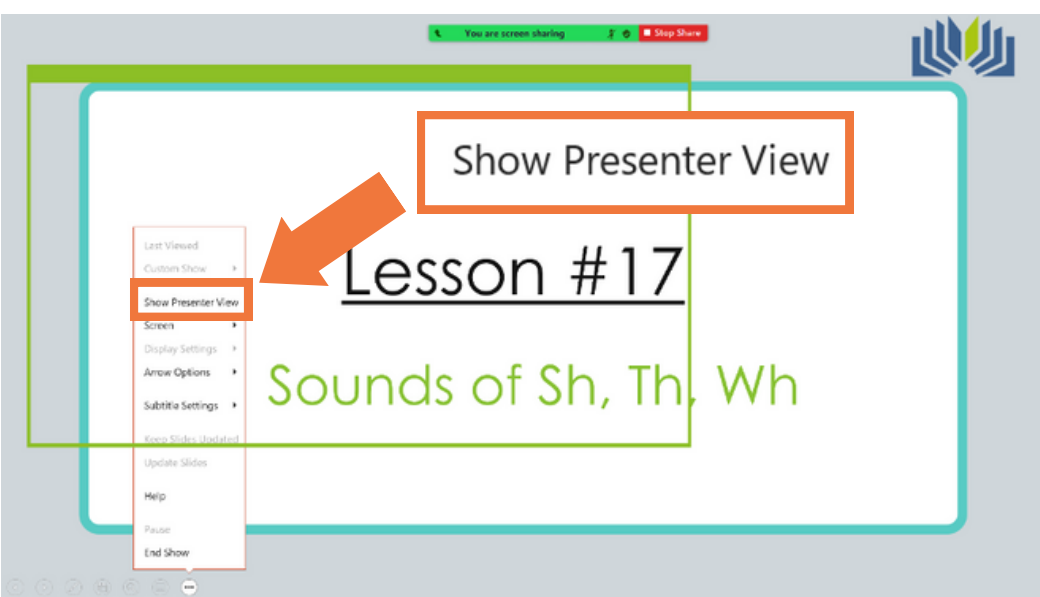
You are screen sharing

Stop Share

Show Presenter View

Lesson #17

Sounds of Sh, Th, Wh

Last Viewed
Custom Show
Show Presenter View
Screen
Display Settings
Arrow Options
Subtitle Settings
Keep Slides Updated
Update Slides
Help
Pause
End Show